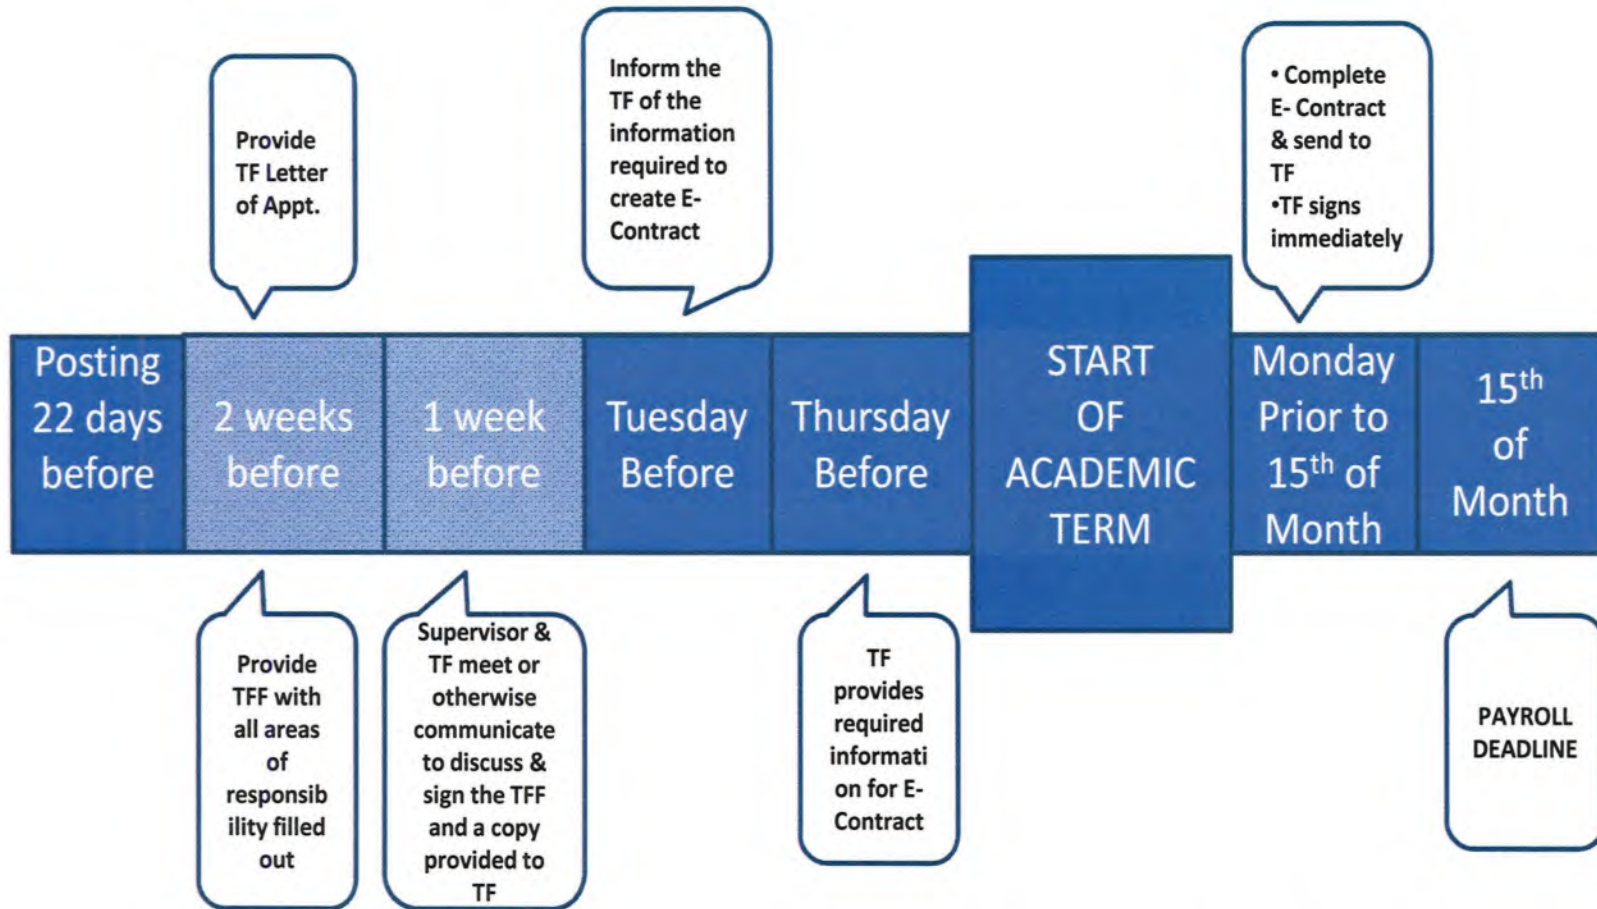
Provide TF Letter of Appt.

Inform the TF of the information required to create E-Contract

• Complete E- Contract & send to TF
•TF signs immediately

Posting 22 days before

2 weeks before

1 week before

Tuesday Before

Thursday Before

START OF ACADEMIC TERM

Monday Prior to $15^{th}$ of Month

$15^{th}$ of Month

Provide TFF with all areas of responsibility filled out

Supervisor & TF meet or otherwise communicate to discuss & sign the TFF and a copy provided to TF

TF provides required information for E-Contract

PAYROLL DEADLINE